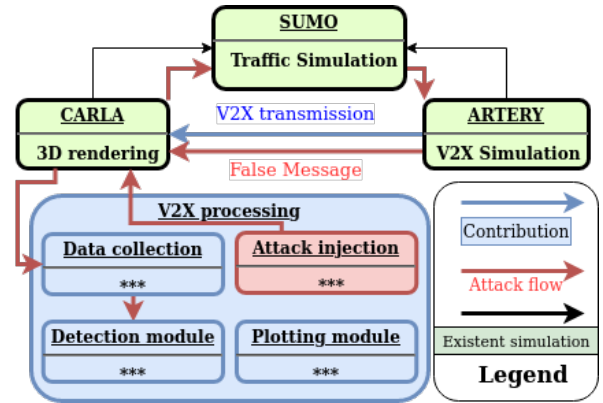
SUMO
Traffic Simulation

CARLA
3D rendering

V2X transmission

ARTERY
V2X Simulation

False Message

V2X processing

Data collection
***

Attack injection
***

Detection module
***

Plotting module
***

Contribution

Attack flow

Existent simulation

Legend